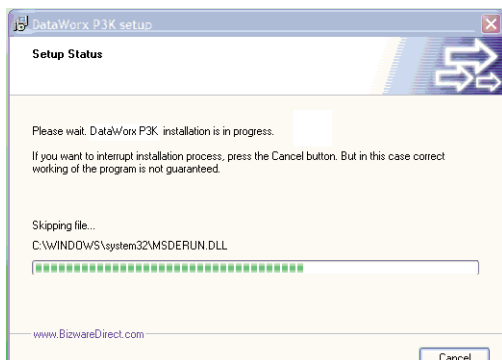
DataWorx P3K setup

Setup Status

Please wait. DataWorx P3K installation is in progress.

If you want to interrupt installation process, press the Cancel button. But in this case correct working of the program is not guaranteed.

Skipping file...

C:\WINDOWS\system32\MSDERUN.DLL

www.BizwareDirect.com

Cancel